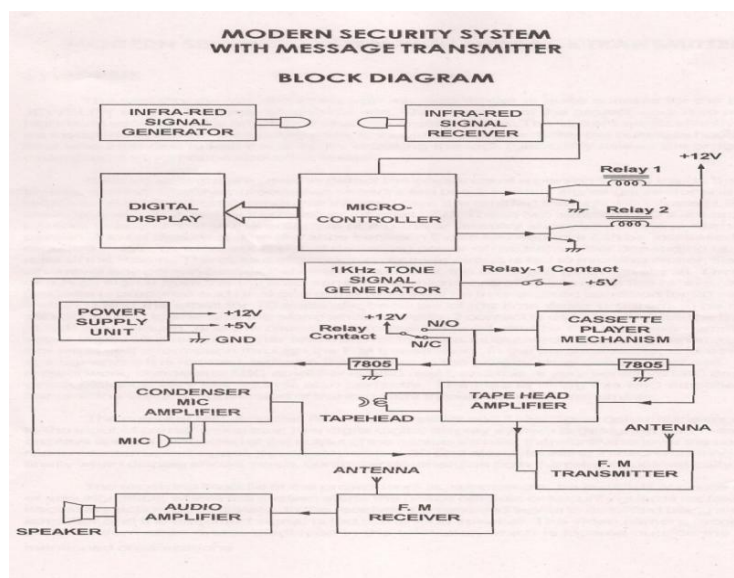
MODERN SECURITY SYSTEM WITH MESSAGE TRANSMITTER

BLOCK DIAGRAM

INFRA-RED SIGNAL GENERATOR

INFRA-RED SIGNAL RECEIVER

DIGITAL DISPLAY

MICRO-CONTROLLER

Relay 1

Relay 2

+12V

1KHz TONE SIGNAL GENERATOR

Relay-1 Contact

+5V

POWER SUPPLY UNIT

+12V

+5V

GND

+12V

Relay Contact

N/O

N/C

CASSETTE PLAYER MECHANISM

7805

7805

CONDENSER MIC AMPLIFIER

TAPEHEAD

TAPE HEAD AMPLIFIER

MIC

ANTENNA

F. M TRANSMITTER

ANTENNA

SPEAKER

AUDIO AMPLIFIER

F. M RECEIVER